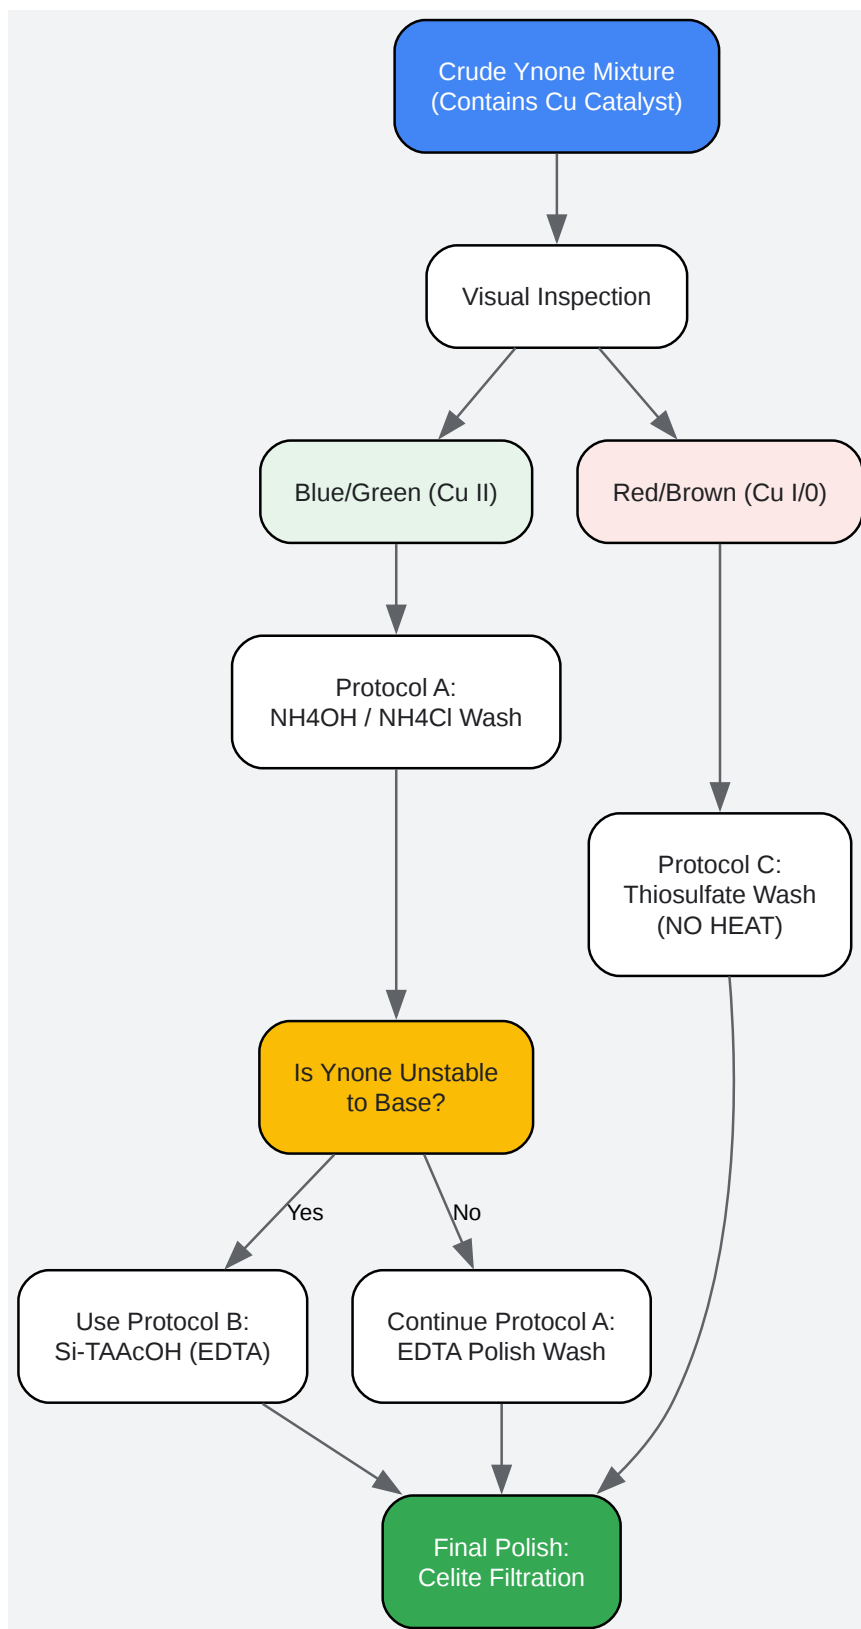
Crude Ynone Mixture
(Contains Cu Catalyst)

Visual Inspection

Blue/Green (Cu II)

Red/Brown (Cu I/0)

Protocol A:
NH4OH / NH4Cl Wash

Protocol C:
Thiosulfate Wash
(NO HEAT)

Is Ynone Unstable
to Base?

Yes

No

Use Protocol B:
Si-TAAcOH (EDTA)

Continue Protocol A:
EDTA Polish Wash

Final Polish:
Celite Filtration